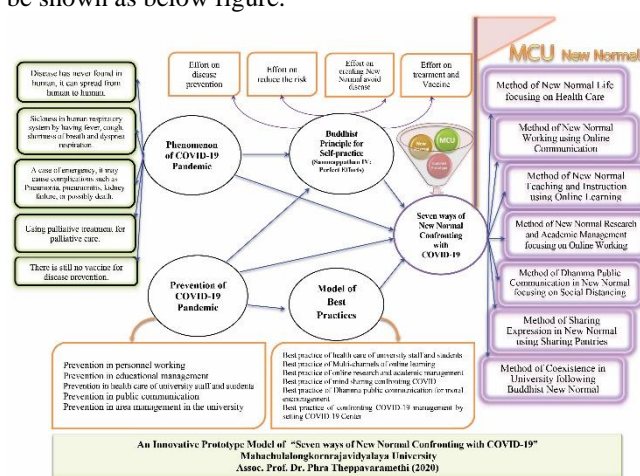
be shown as below figure.

Disease has never found in human, it can spread from human to human.

Sickness in human respiratory system by having fever, cough, shortness of breath and dyspnea respiration.

A case of emergency, it may cause complications such as Pneumonia, pneumonitis, kidney failure, or premature death.

Using palliative treatment for palliative care.

There is still no vaccine for disease prevention.

Effort on disease prevention

Effort on reduce the risk

Effort on creating New Normal avoid disease

Effort on treatment and Vaccine

Phenomenon of COVID-19 Pandemic

Buddhist Principle for Self-practice (Samappadhan IV: Perfect Efforts)

New Normal

MCU

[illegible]

Seven ways of New Normal Confronting with COVID-19

Prevention of COVID-19 Pandemic

Model of Best Practices

MCU New Normal

Method of New Normal Life focusing on Health Care

Method of New Normal Working using Online Communication

Method of New Normal Teaching and Instruction using Online Learning

Method of New Normal Research and Academic Management focusing on Online Working

Method of Dhamma Public Communication in New Normal focusing on Social Distancing

Method of Sharing Expression in New Normal using Sharing Pantries

Method of Coexistence in University following Buddhist New Normal

Prevention in personnel working
Prevention in educational management
Prevention in health care of university staff and students
Prevention in public communication
Prevention in area management in the university

Best practice of health care of university staff and students
Best practice of Multi-channels of online learning
Best practice of online research and academic management
Best practice of mind sharing confronting COVID
Best practice of Dhamma public communication for moral encouragement
Best practice of confronting COVID-19 management by setting COVID-19 Center

An Innovative Prototype Model of "Seven ways of New Normal Confronting with COVID-19"
Mahachulalongkornrajavidyalaya University
Assoc. Prof. Dr. Phra Theppavaramethi (2020)